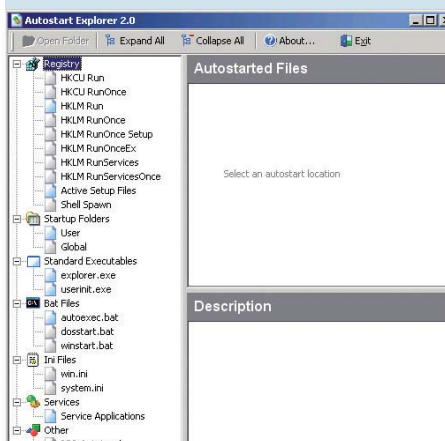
Autostart Explorer 2.0

Open Folder | Expand All | Collapse All | About... | Exit

Registry
HKCU Run
HKCU RunOnce
HKLM Run
HKLM RunOnce
HKLM RunOnce Setup
HKLM RunOnceEx
HKLM RunServices
HKLM RunServicesOnce
Active Setup Files
Shell Spawn
Startup Folders
User
Global
Standard Executables
explorer.exe
userinit.exe
Bat Files
autoexec.bat
dosstart.bat
winstart.bat
Ini Files
win.ini
system.ini
Services
Service Applications
Other

Autostarted Files

Select an autostart location

Description